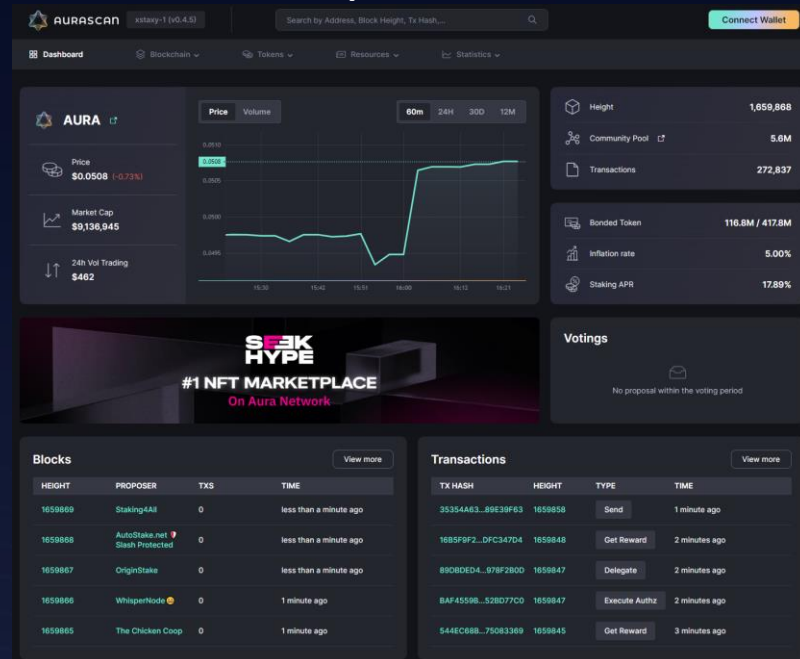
AURASCAN xstaxy-1 (v0.4.5)

Search by Address, Block Height, Tx Hash,...

Connect Wallet

Dashboard Blockchain Tokens Resources Statistics

AURA

Price
$0.0508 (-0.73%)

Market Cap
$9,136,945

24h Vol Trading
$462

Price Volume

60m 24H 30D 12M

0.0510
0.0508
0.0505
0.0500
0.0495

15:30 15:40 15:51 16:00 16:12 16:21

Height 1,659,868
Community Pool 5.6M
Transactions 272,837

Bonded Token 116.8M / 417.8M
Inflation rate 5.00%
Staking APR 17.89%

SEEK HYPE
#1 NFT MARKETPLACE
On Aura Network

Votings

No proposal within the voting period

Blocks

View more

| HEIGHT | PROPOSER | TXS | TIME |
|---|---|---|---|
| 1659869 | Staking4All | 0 | less than a minute ago |
| 1659868 | AutoStake.net Slash Protected | 0 | less than a minute ago |
| 1659867 | OriginStake | 0 | less than a minute ago |
| 1659866 | WhisperNode | 0 | 1 minute ago |
| 1659865 | The Chicken Coop | 0 | 1 minute ago |

Transactions

View more

| TX HASH | HEIGHT | TYPE | TIME |
|---|---|---|---|
| 35354A63...89E39F63 | 1659858 | Send | 1 minute ago |
| 16B5F9F2...DFC347D4 | 1659848 | Get Reward | 2 minutes ago |
| 89DBDED4...978F2B0D | 1659847 | Delegate | 2 minutes ago |
| BAF45598...52BD77C0 | 1659847 | Execute Authz | 2 minutes ago |
| 544EC68B...75083369 | 1659845 | Get Reward | 3 minutes ago |